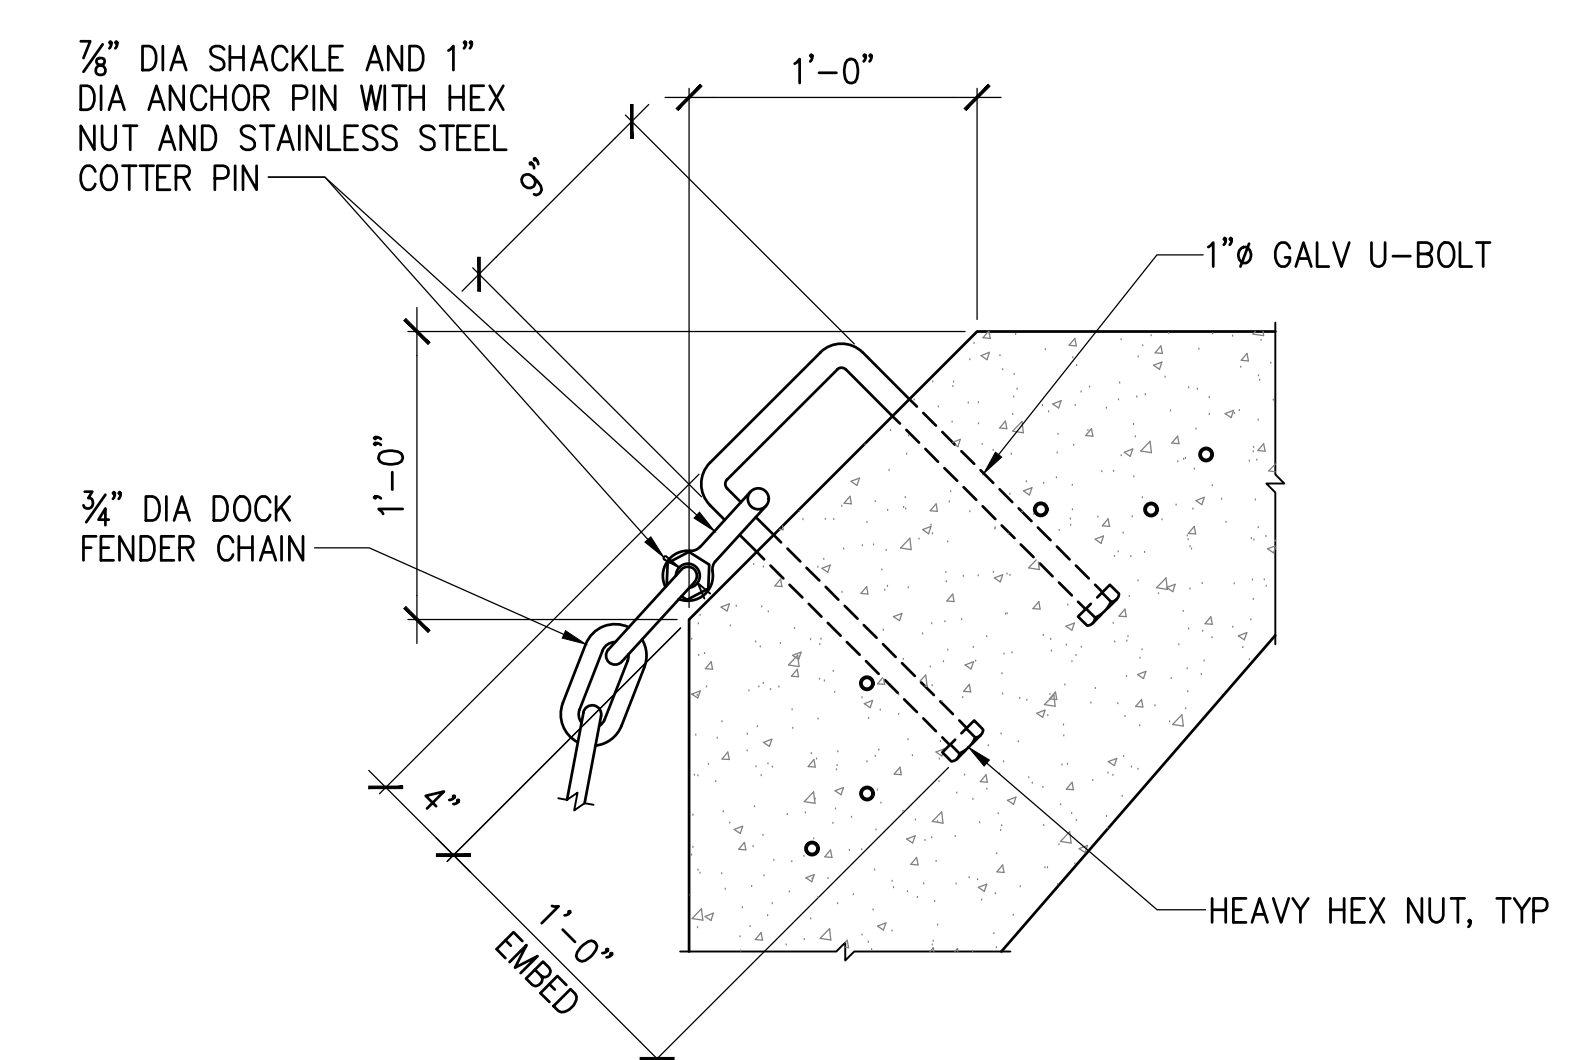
$\frac{7}{8}$" DIA SHACKLE AND 1" DIA ANCHOR PIN WITH HEX NUT AND STAINLESS STEEL COTTER PIN

1'–0"

9"

1"ø GALV U–BOLT

1'–0"

$\frac{3}{4}$" DIA DOCK FENDER CHAIN

4"

1'–0" EMBED

HEAVY HEX NUT, TYP